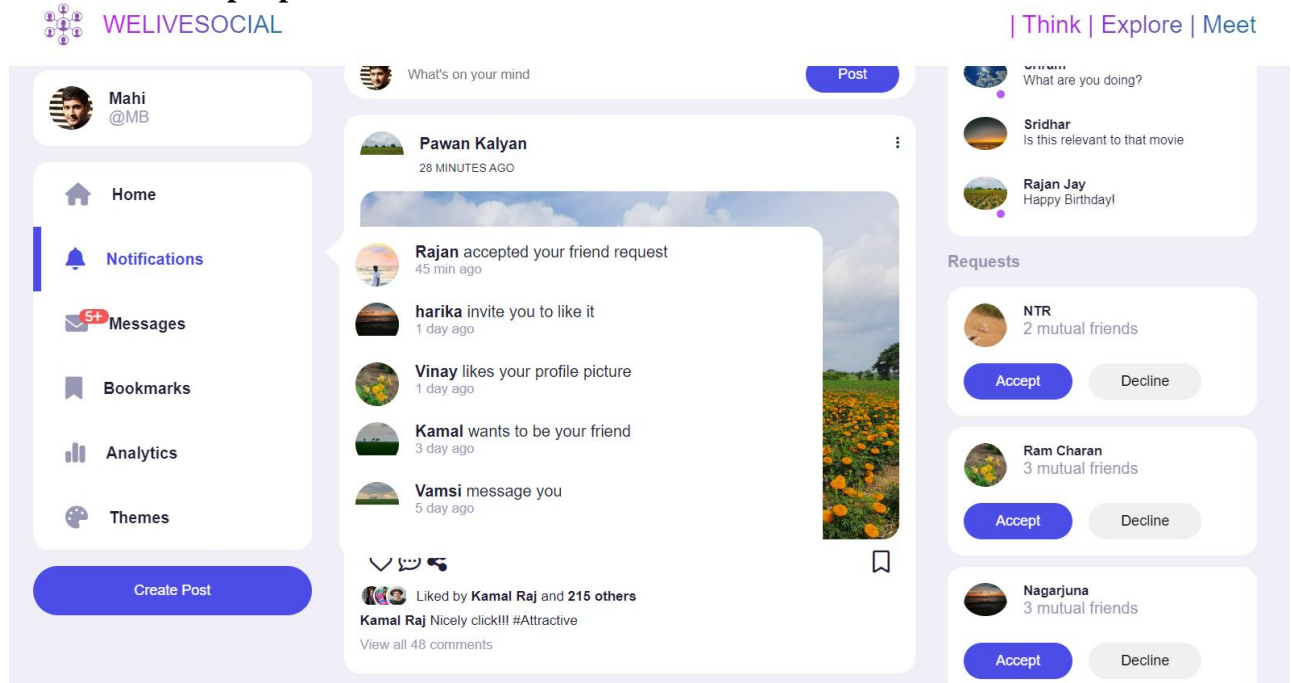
WELIVESOCIAL

| Think | Explore | Meet

Mahi
@MB

Home

Notifications

5+ Messages

Bookmarks

Analytics

Themes

Create Post

What's on your mind

Post

Pawan Kalyan
28 MINUTES AGO

Rajan accepted your friend request
45 min ago

harika invite you to like it
1 day ago

Vinay likes your profile picture
1 day ago

Kamal wants to be your friend
3 day ago

Vamsi message you
5 day ago

Liked by Kamal Raj and 215 others

Kamal Raj Nicely click!!! #Attractive

View all 48 comments

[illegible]
What are you doing?

Sridhar
Is this relevant to that movie

Rajan Jay
Happy Birthday!

Requests

NTR
2 mutual friends

Accept

Decline

Ram Charan
3 mutual friends

Accept

Decline

Nagarjuna
3 mutual friends

Accept

Decline